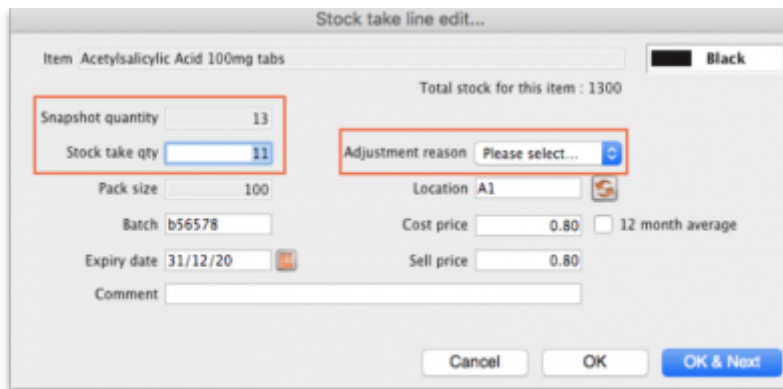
Stock take line edit...

Item Acetylsalicylic Acid 100mg tabs

Black

Total stock for this item : 1300

Snapshot quantity 13

Stock take qty 11

Adjustment reason Please select...

Pack size 100

Location A1

Batch b56578

Cost price 0.80

12 month average

Expiry date 31/12/20

Sell price 0.80

Comment

Cancel

OK

OK & Next